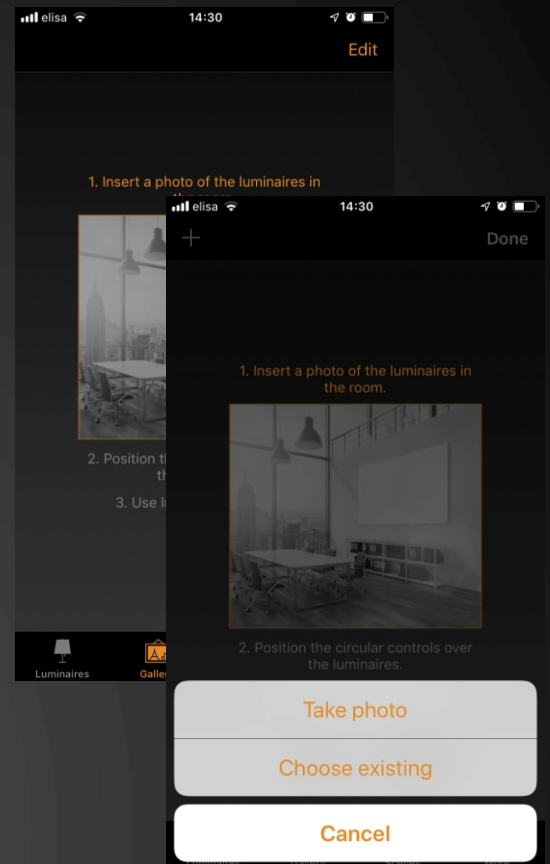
elisa 14:30

Edit

1. Insert a photo of the luminaires in

2. Position th
th

3. Use l

Luminaires
Galle

elisa 14:30

+
Done

1. Insert a photo of the luminaires in the room.

2. Position the circular controls over the luminaires.

Take photo

Choose existing

Cancel